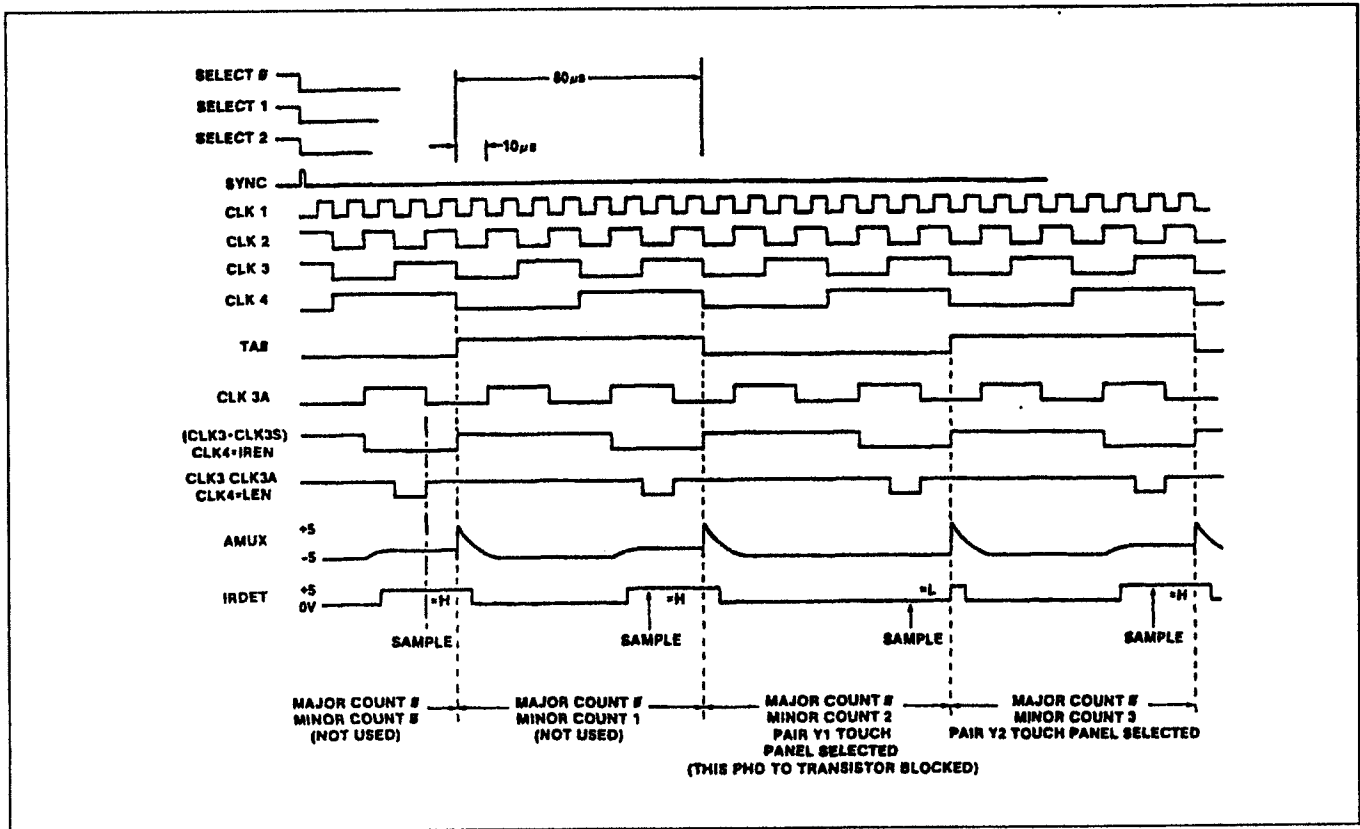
SELECT Ø
SELECT 1
SELECT 2
80μs
10μs
SYNC
CLK 1
CLK 2
CLK 3
CLK 4
TAØ
CLK 3A
(CLK3•CLK3S) CLK4•IREN
CLK3 CLK3A CLK4•LEN
AMUX
+5
-5
IRDET
+5
0V
=H
SAMPLE
=H
SAMPLE
=L
SAMPLE
=H
SAMPLE
MAJOR COUNT Ø MINOR COUNT Ø (NOT USED)
MAJOR COUNT Ø MINOR COUNT 1 (NOT USED)
MAJOR COUNT Ø MINOR COUNT 2 PAIR Y1 TOUCH PANEL SELECTED (THIS PHO TO TRANSISTOR BLOCKED)
MAJOR COUNT Ø MINOR COUNT 3 PAIR Y2 TOUCH PANEL SELECTED